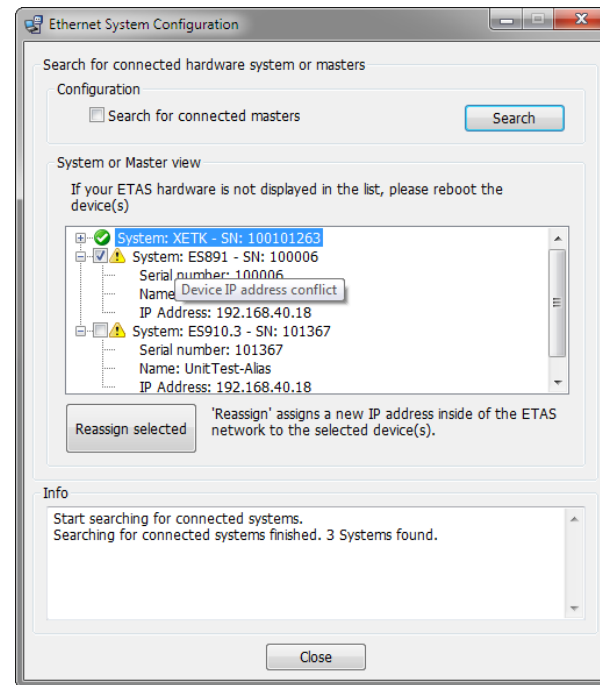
Ethernet System Configuration

Search for connected hardware system or masters

Configuration

Search for connected masters

Search

System or Master view

If your ETAS hardware is not displayed in the list, please reboot the device(s)

System: XETK - SN: 100101263
System: ES891 - SN: 100006
Serial number: 100006
Name
Device IP address conflict
IP Address: 192.168.40.18
System: ES910.3 - SN: 101367
Serial number: 101367
Name: UnitTest-Alias
IP Address: 192.168.40.18

Reassign selected

'Reassign' assigns a new IP address inside of the ETAS network to the selected device(s).

Info

Start searching for connected systems.
Searching for connected systems finished. 3 Systems found.

Close